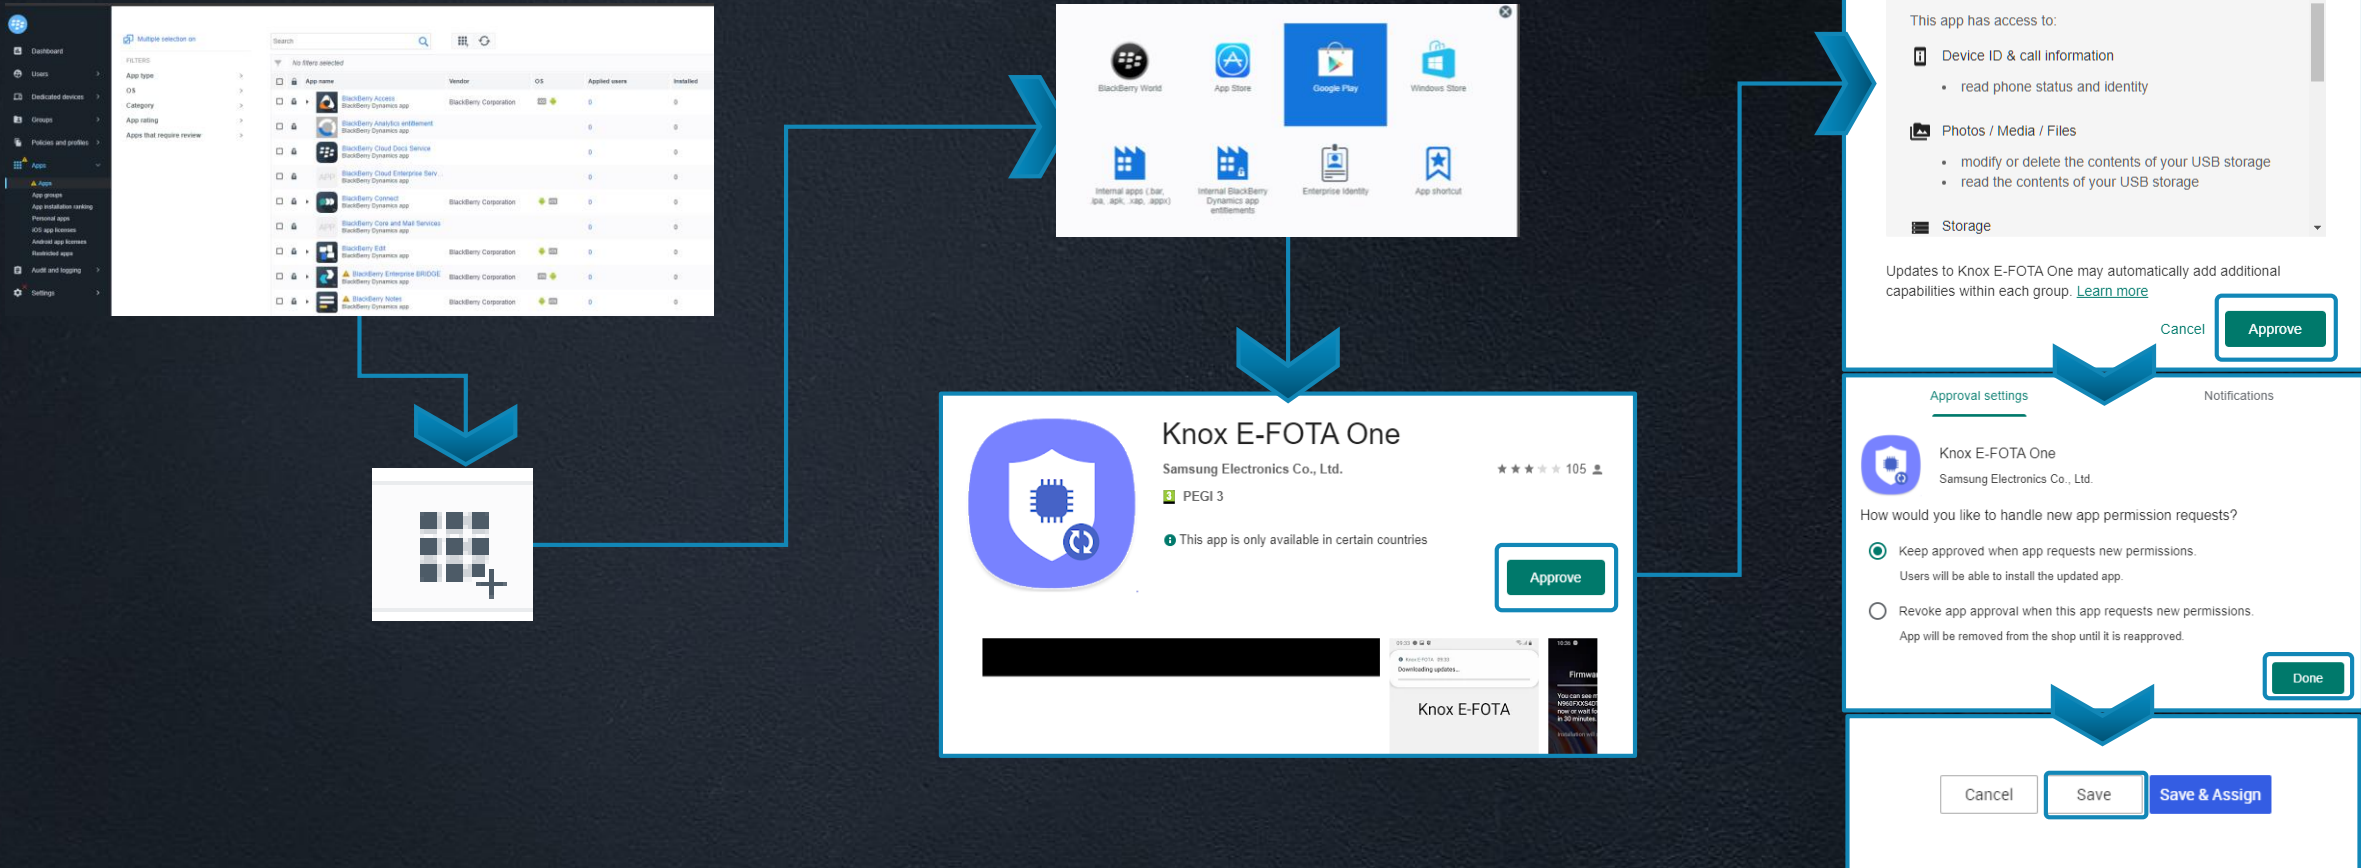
Dashboard
Users
Dedicated devices
Groups
Policies and profiles
Apps
Apps
App groups
App installation ranking
Personal apps
iOS app licenses
Android app licenses
Restricted apps
Audit and logging
Settings

Multiple selection on
Search
FILTERS
App type
OS
Category
App rating
Apps that require review
No filters selected

| | | App name | Vendor | OS | Applied users | Installed |
|---|---|---|---|---|---|---|
| | | BlackBerry Access BlackBerry Dynamics app | BlackBerry Corporation | | 0 | 0 |
| | | BlackBerry Analytics entitlement BlackBerry Dynamics app | | | 0 | 0 |
| | | BlackBerry Cloud Docs Service BlackBerry Dynamics app | | | 0 | 0 |
| | | BlackBerry Cloud Enterprise Serv... BlackBerry Dynamics app | | | 0 | 0 |
| | | BlackBerry Connect BlackBerry Dynamics app | BlackBerry Corporation | | 0 | 0 |
| | | BlackBerry Core and Mail Services BlackBerry Dynamics app | | | 0 | 0 |
| | | BlackBerry Edit BlackBerry Dynamics app | BlackBerry Corporation | | 0 | 0 |
| | | BlackBerry Enterprise BRIDGE BlackBerry Dynamics app | BlackBerry Corporation | | 0 | 0 |
| | | BlackBerry Notes BlackBerry Dynamics app | BlackBerry Corporation | | 0 | 0 |

BlackBerry World
App Store
Google Play
Windows Store
Internal apps (.bar, .ipa, .apk, .xap, .appx)
Internal BlackBerry Dynamics app entitlements
Enterprise Identity
App shortcut

Knox E-FOTA One
Samsung Electronics Co., Ltd.
105
PEGI 3
This app is only available in certain countries
Approve
Downloading updates...
Knox E-FOTA
Firmwa

This app has access to:
Device ID & call information
read phone status and identity
Photos / Media / Files
modify or delete the contents of your USB storage
read the contents of your USB storage
Storage
Updates to Knox E-FOTA One may automatically add additional capabilities within each group. Learn more
Cancel
Approve

Approval settings
Notifications
Knox E-FOTA One
Samsung Electronics Co., Ltd.
How would you like to handle new app permission requests?
Keep approved when app requests new permissions.
Users will be able to install the updated app.
Revoke app approval when this app requests new permissions.
App will be removed from the shop until it is reapproved.
Done

Cancel
Save
Save & Assign